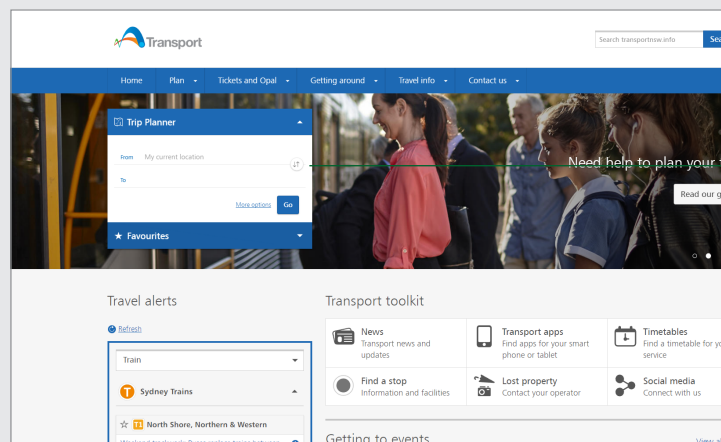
Transport

Search transportnsw.info

Sea

Home

Plan

Tickets and Opal

Getting around

Travel info

Contact us

Trip Planner

From

My current location

To

More options

Go

Favourites

Need help to plan your t

Read our g

Travel alerts

Refresh

Train

T Sydney Trains

T1 North Shore, Northern & Western

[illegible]

Transport toolkit

News
Transport news and updates

Transport apps
Find apps for your smart phone or tablet

Timetables
Find a timetable for yo service

Find a stop
Information and facilities

Lost property
Contact your operator

Social media
Connect with us

Getting to events

View